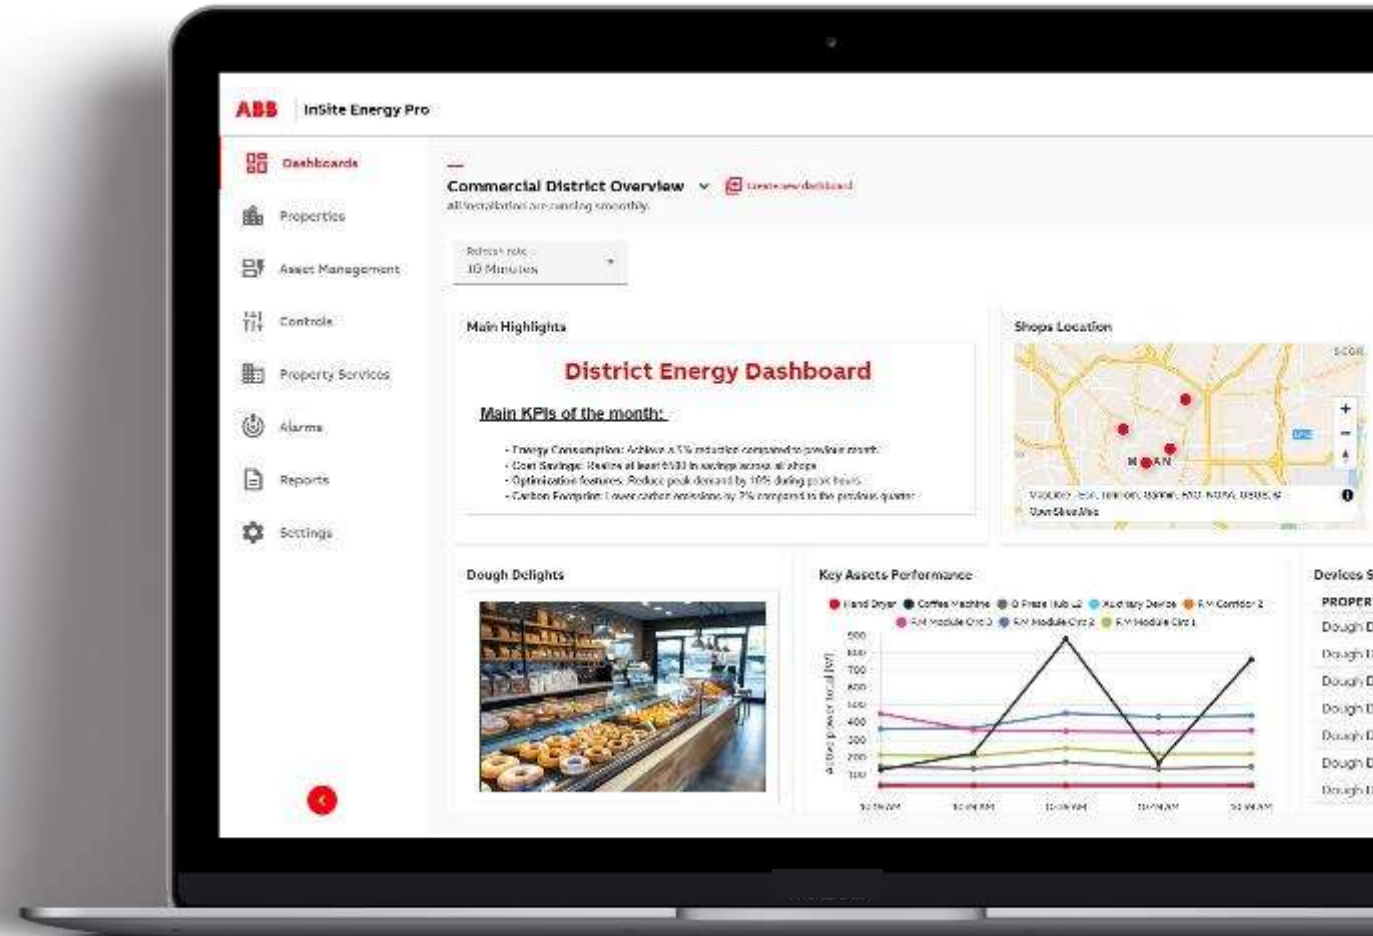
ABB InSite Energy Pro

Dashboards
Properties
Asset Management
Controls
Property Services
Alarms
Reports
Settings

Commercial District Overview
Create new dashboard
All installations are running smoothly.

Refresh rate
10 Minutes

Main Highlights

District Energy Dashboard

Main KPIs of the month:

- Energy Consumption: Achieve a 5% reduction compared to previous month.
- Cost Savings: Realize at least €500 in savings across all shops
- Optimization features: Reduce peak demand by 10% during peak hours
- Carbon Footprint: Lower carbon emissions by 2% compared to the previous quarter

Shops Location
MILAN
+
−
Valuation: Esri, TomTom, Garmin, FAO, NOAA, USGS, ©
OpenStreetMap

Dough Delights

Key Assets Performance
Hand Dryer
Coffee Machine
Freeze Hub
Auxiliary Device
F/M Corridor 2
F/M Module Circ 3
F/M Module Circ 2
F/M Module Circ 1
Active power total [W]
900
800
700
600
500
400
300
200
100
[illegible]
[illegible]
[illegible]
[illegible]
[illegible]

Devices S
PROPER
Dough D
Dough D
Dough D
Dough D
Dough D
Dough D
Dough D